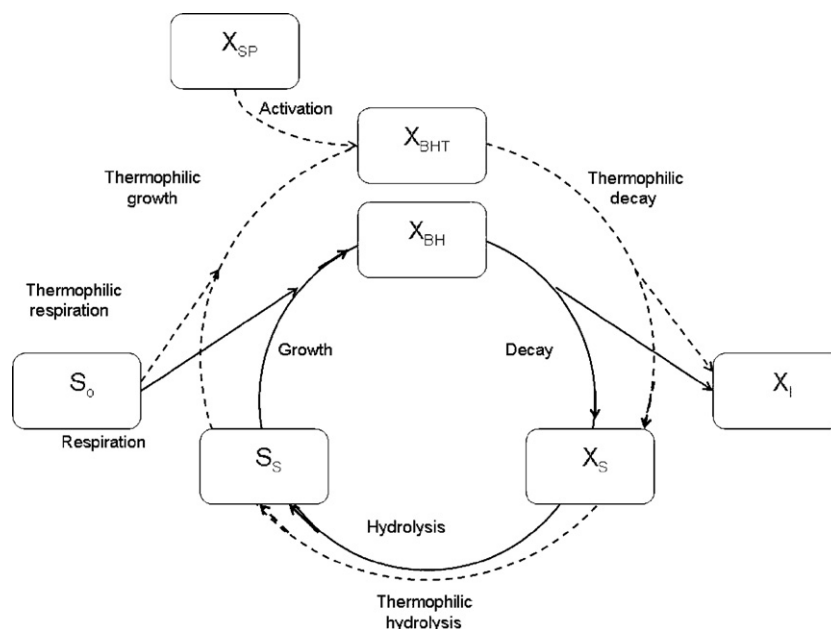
$X_{SP}$

Activation

$X_{BHT}$

Thermophilic growth

Thermophilic decay

$X_{BH}$

Thermophilic respiration

Growth

Decay

$S_o$

$X_I$

Respiration

$S_S$

$X_S$

Hydrolysis

Thermophilic hydrolysis